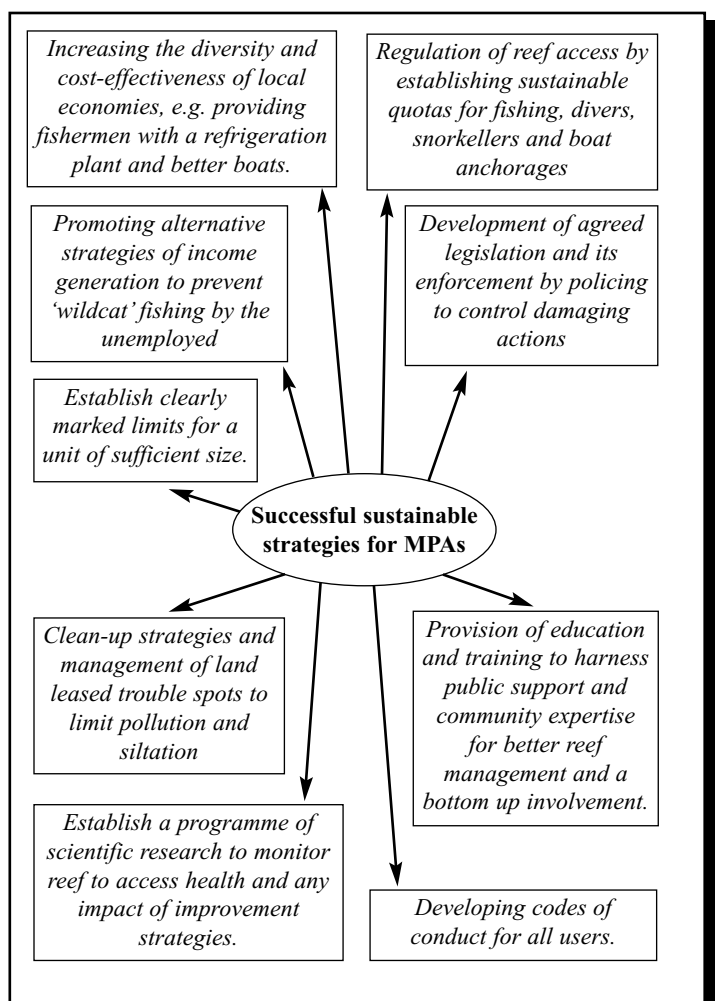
Increasing the diversity and cost-effectiveness of local economies, e.g. providing fishermen with a refrigeration plant and better boats.

Regulation of reef access by establishing sustainable quotas for fishing, divers, snorkellers and boat anchorages

Promoting alternative strategies of income generation to prevent 'wildcat' fishing by the unemployed

Development of agreed legislation and its enforcement by policing to control damaging actions

Establish clearly marked limits for a unit of sufficient size.

Successful sustainable strategies for MPAs

Clean-up strategies and management of land leased trouble spots to limit pollution and siltation

Provision of education and training to harness public support and community expertise for better reef management and a bottom up involvement.

Establish a programme of scientific research to monitor reef to access health and any impact of improvement strategies.

Developing codes of conduct for all users.